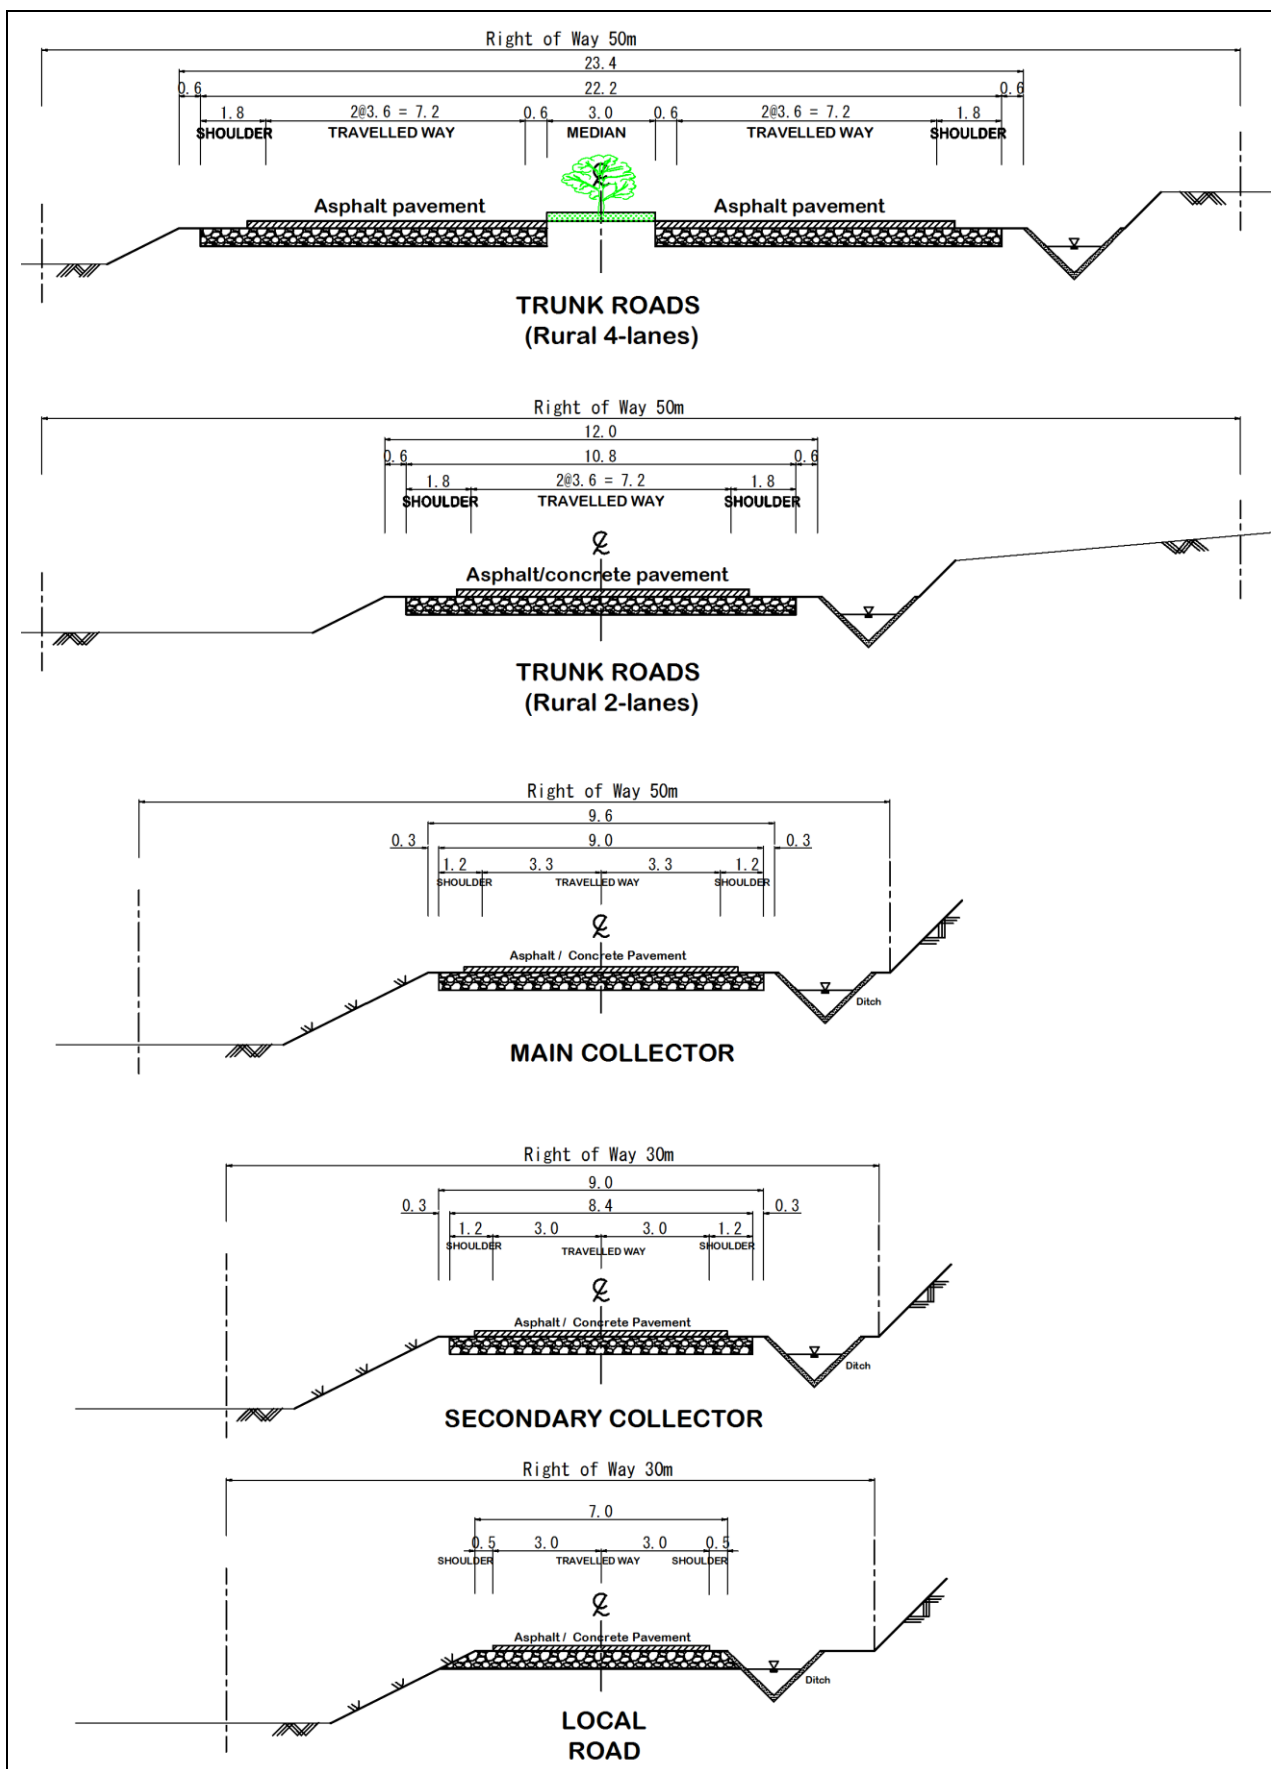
Right of Way 50m

23.4

0.6 22.2 0.6

1.8 2@3.6 = 7.2 0.6 3.0 0.6 2@3.6 = 7.2 1.8

SHOULDER TRAVELLED WAY MEDIAN TRAVELLED WAY SHOULDER

Asphalt pavement Asphalt pavement

TRUNK ROADS
(Rural 4-lanes)

Right of Way 50m

12.0

0.6 10.8 0.6

1.8 2@3.6 = 7.2 1.8

SHOULDER TRAVELLED WAY SHOULDER

Asphalt/concrete pavement

TRUNK ROADS
(Rural 2-lanes)

Right of Way 50m

9.6

0.3 9.0 0.3

1.2 3.3 3.3 1.2

SHOULDER TRAVELLED WAY SHOULDER

Asphalt / Concrete Pavement

Ditch

MAIN COLLECTOR

Right of Way 30m

9.0

0.3 8.4 0.3

1.2 3.0 3.0 1.2

SHOULDER TRAVELLED WAY SHOULDER

Asphalt / Concrete Pavement

Ditch

SECONDARY COLLECTOR

Right of Way 30m

7.0

0.5 3.0 3.0 0.5

SHOULDER TRAVELLED WAY SHOULDER

Asphalt / Concrete Pavement

Ditch

LOCAL
ROAD